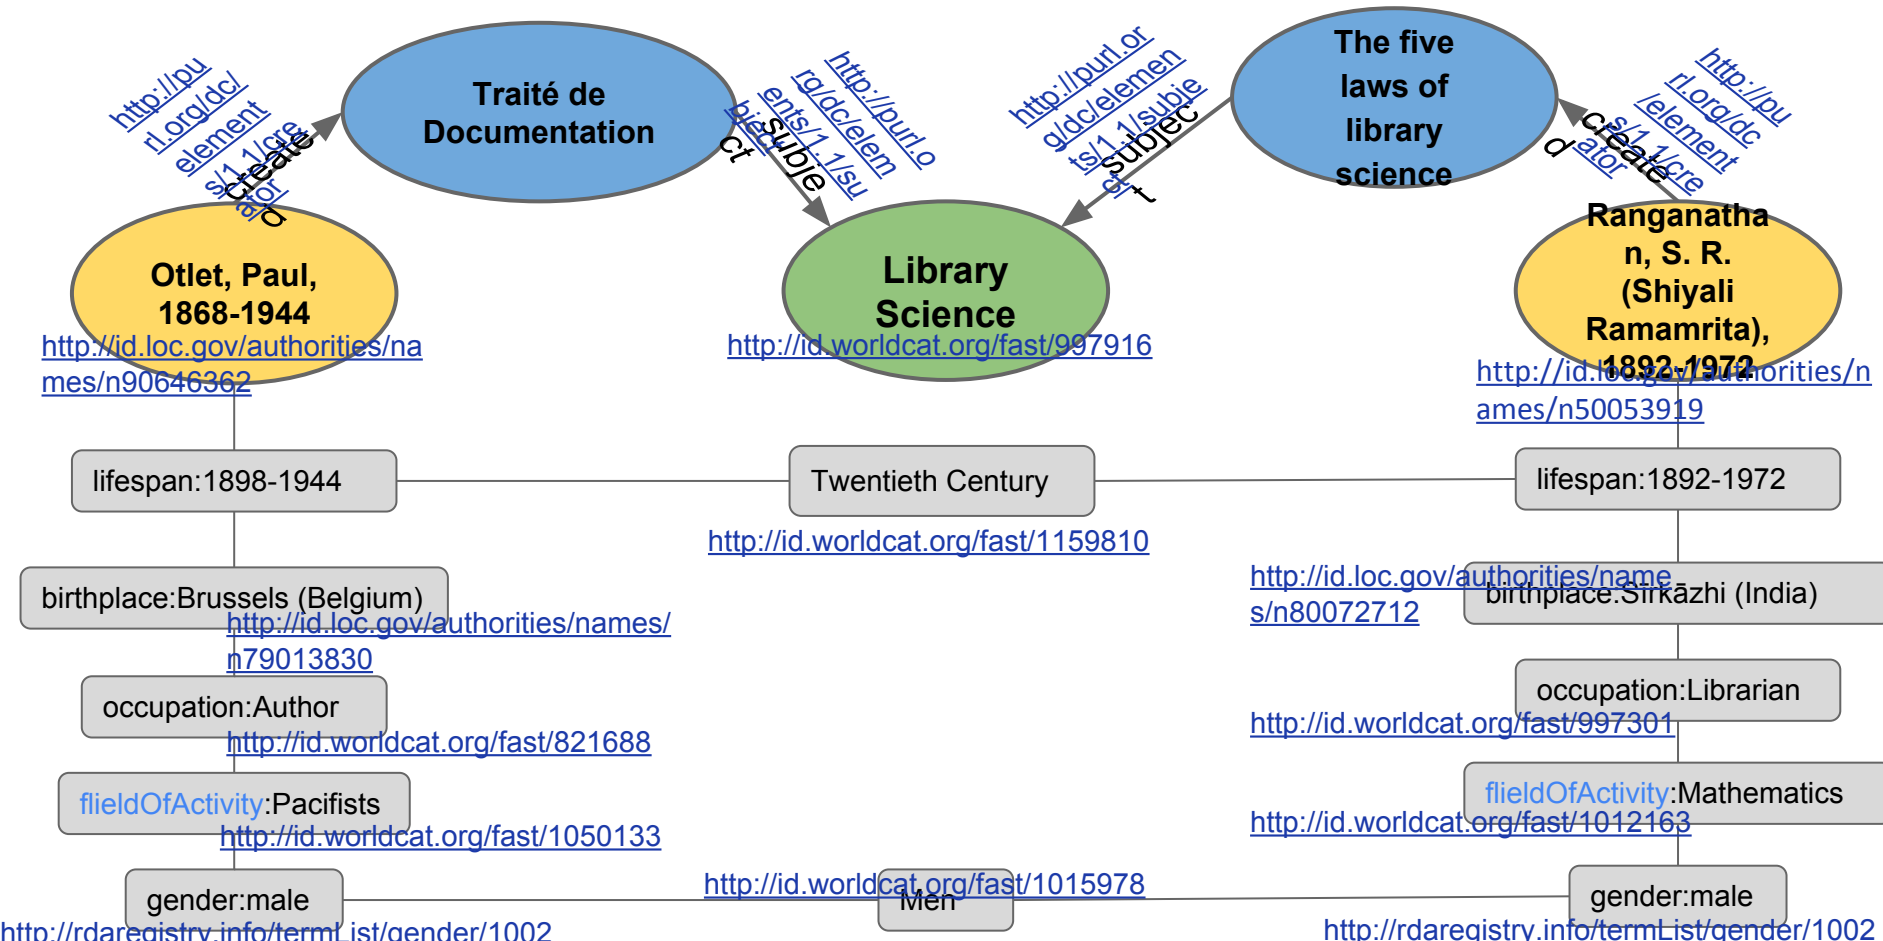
http://purl.org/dc/elements/1.1/creator

Created

Traité de Documentation

http://purl.org/dc/elements/1.1/subject

Subject

http://purl.org/dc/elements/1.1/subject

Subject

The five laws of library science

http://purl.org/dc/elements/1.1/creator

Created

Otlet, Paul, 1868-1944

http://id.loc.gov/authorities/names/n90646362

Library Science

http://id.worldcat.org/fast/997916

Ranganathan, S. R. (Shiyali Ramamrita), 1892-1972

http://id.loc.gov/authorities/names/n50053919

lifespan:1898-1944

Twentieth Century

lifespan:1892-1972

http://id.worldcat.org/fast/1159810

birthplace:Brussels (Belgium)

http://id.loc.gov/authorities/names/n79013830

http://id.loc.gov/authorities/names/n80072712

birthplace:Sirkāzhi (India)

occupation:Author

http://id.worldcat.org/fast/821688

occupation:Librarian

http://id.worldcat.org/fast/997301

flieldOfActivity:Pacifists

http://id.worldcat.org/fast/1050133

flieldOfActivity:Mathematics

http://id.worldcat.org/fast/1012163

gender:male

http://id.worldcat.org/fast/1015978

Men

gender:male

http://rdaregistry.info/termList/gender/1002

http://rdaregistry.info/termList/gender/1002